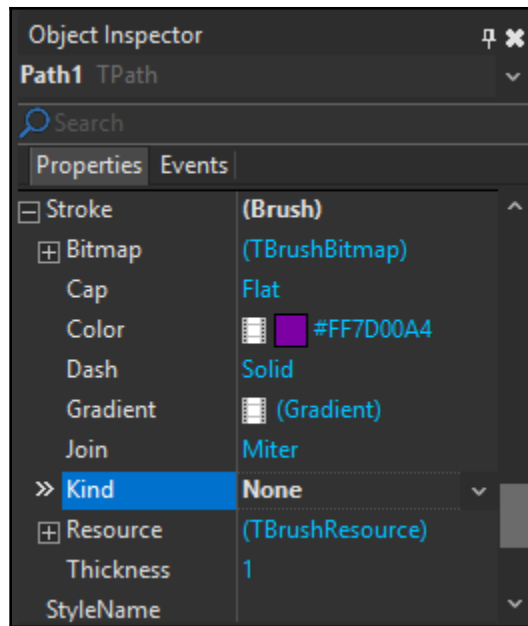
Object Inspector

Path1 TPath

Search

Properties Events

| | |
|---|---|
| Stroke | (Brush) |
| Bitmap | (TBrushBitmap) |
| Cap | Flat |
| Color | #FF7D00A4 |
| Dash | Solid |
| Gradient | (Gradient) |
| Join | Miter |
| » Kind | None |
| Resource | (TBrushResource) |
| Thickness | 1 |
| StyleName | |